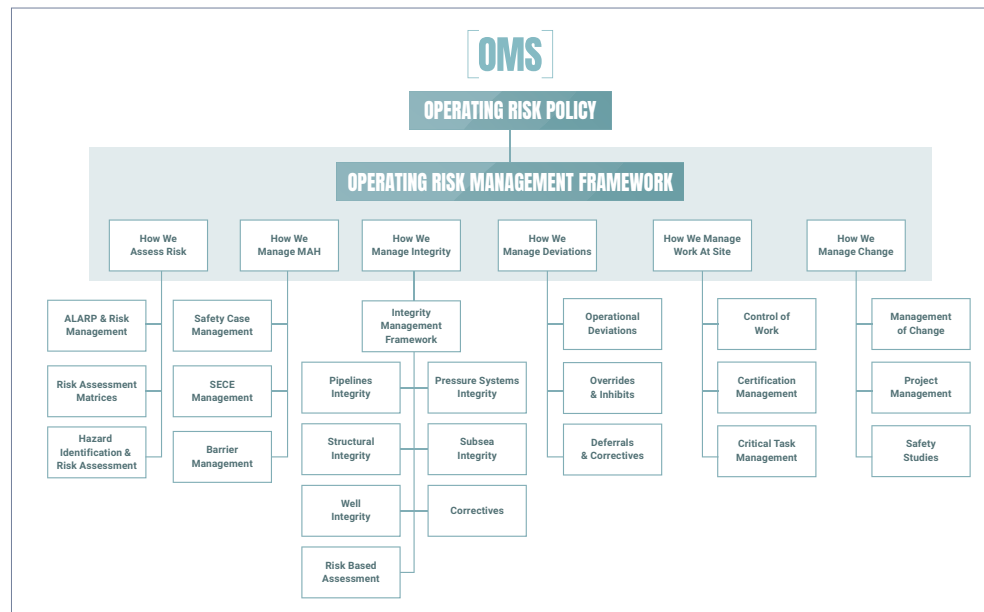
OMS

OPERATING RISK POLICY

OPERATING RISK MANAGEMENT FRAMEWORK

How We Assess Risk

How We Manage MAH

How We Manage Integrity

How We Manage Deviations

How We Manage Work At Site

How We Manage Change

ALARP & Risk Management

Risk Assessment Matrices

Hazard Identification & Risk Assessment

Safety Case Management

SECE Management

Barrier Management

Integrity Management Framework

Pipelines Integrity

Pressure Systems Integrity

Structural Integrity

Subsea Integrity

Well Integrity

Correctives

Risk Based Assessment

Operational Deviations

Overrides & Inhibits

Deferrals & Correctives

Control of Work

Certification Management

Critical Task Management

Management of Change

Project Management

Safety Studies